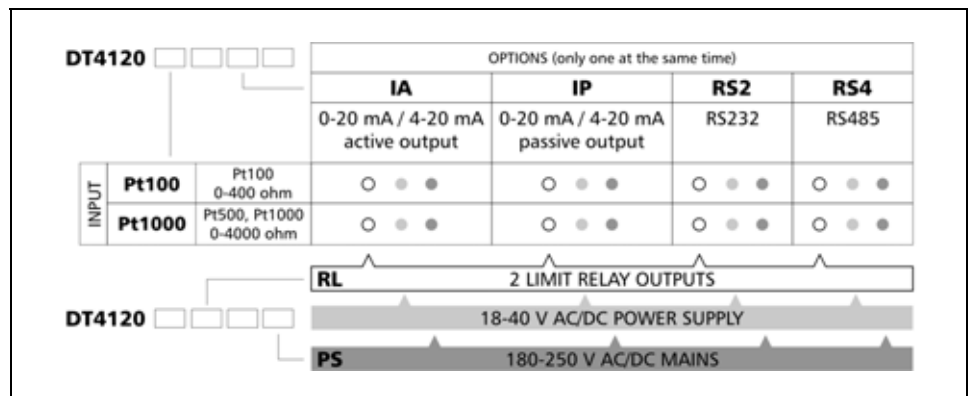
DT4120

| | | | OPTIONS (only one at the same time) | | | |
|---|---|---|---|---|---|---|
| | | | IA | IP | RS2 | RS4 |
| | | | 0-20 mA / 4-20 mA active output | 0-20 mA / 4-20 mA passive output | RS232 | RS485 |
| INPUT | Pt100 | Pt100 0-400 ohm | | | | |
| | Pt1000 | Pt500, Pt1000 0-4000 ohm | | | | |

RL 2 LIMIT RELAY OUTPUTS

DT4120

18-40 V AC/DC POWER SUPPLY

PS 180-250 V AC/DC MAINS